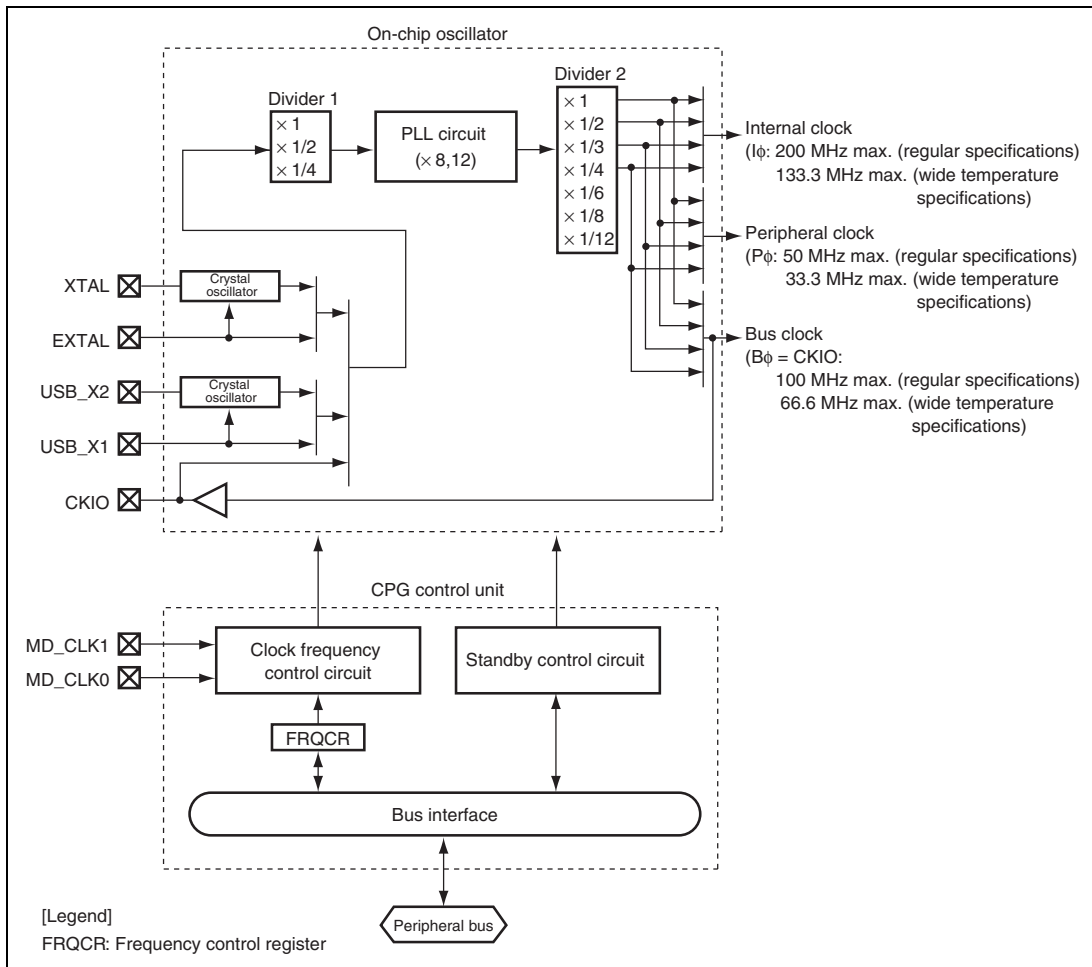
On-chip oscillator

Divider 1
$\times 1$
$\times 1/2$
$\times 1/4$

PLL circuit
($\times 8,12$)

Divider 2
$\times 1$
$\times 1/2$
$\times 1/3$
$\times 1/4$
$\times 1/6$
$\times 1/8$
$\times 1/12$

Internal clock
(I$\phi$: 200 MHz max. (regular specifications)
133.3 MHz max. (wide temperature specifications)

Peripheral clock
(P$\phi$: 50 MHz max. (regular specifications)
33.3 MHz max. (wide temperature specifications)

Bus clock
(B$\phi$ = CKIO:
100 MHz max. (regular specifications)
66.6 MHz max. (wide temperature specifications)

XTAL
Crystal oscillator
EXTAL
USB_X2
Crystal oscillator
USB_X1
CKIO

CPG control unit

MD_CLK1
MD_CLK0
Clock frequency control circuit
Standby control circuit
FRQCR
Bus interface

Peripheral bus

[Legend]
FRQCR: Frequency control register